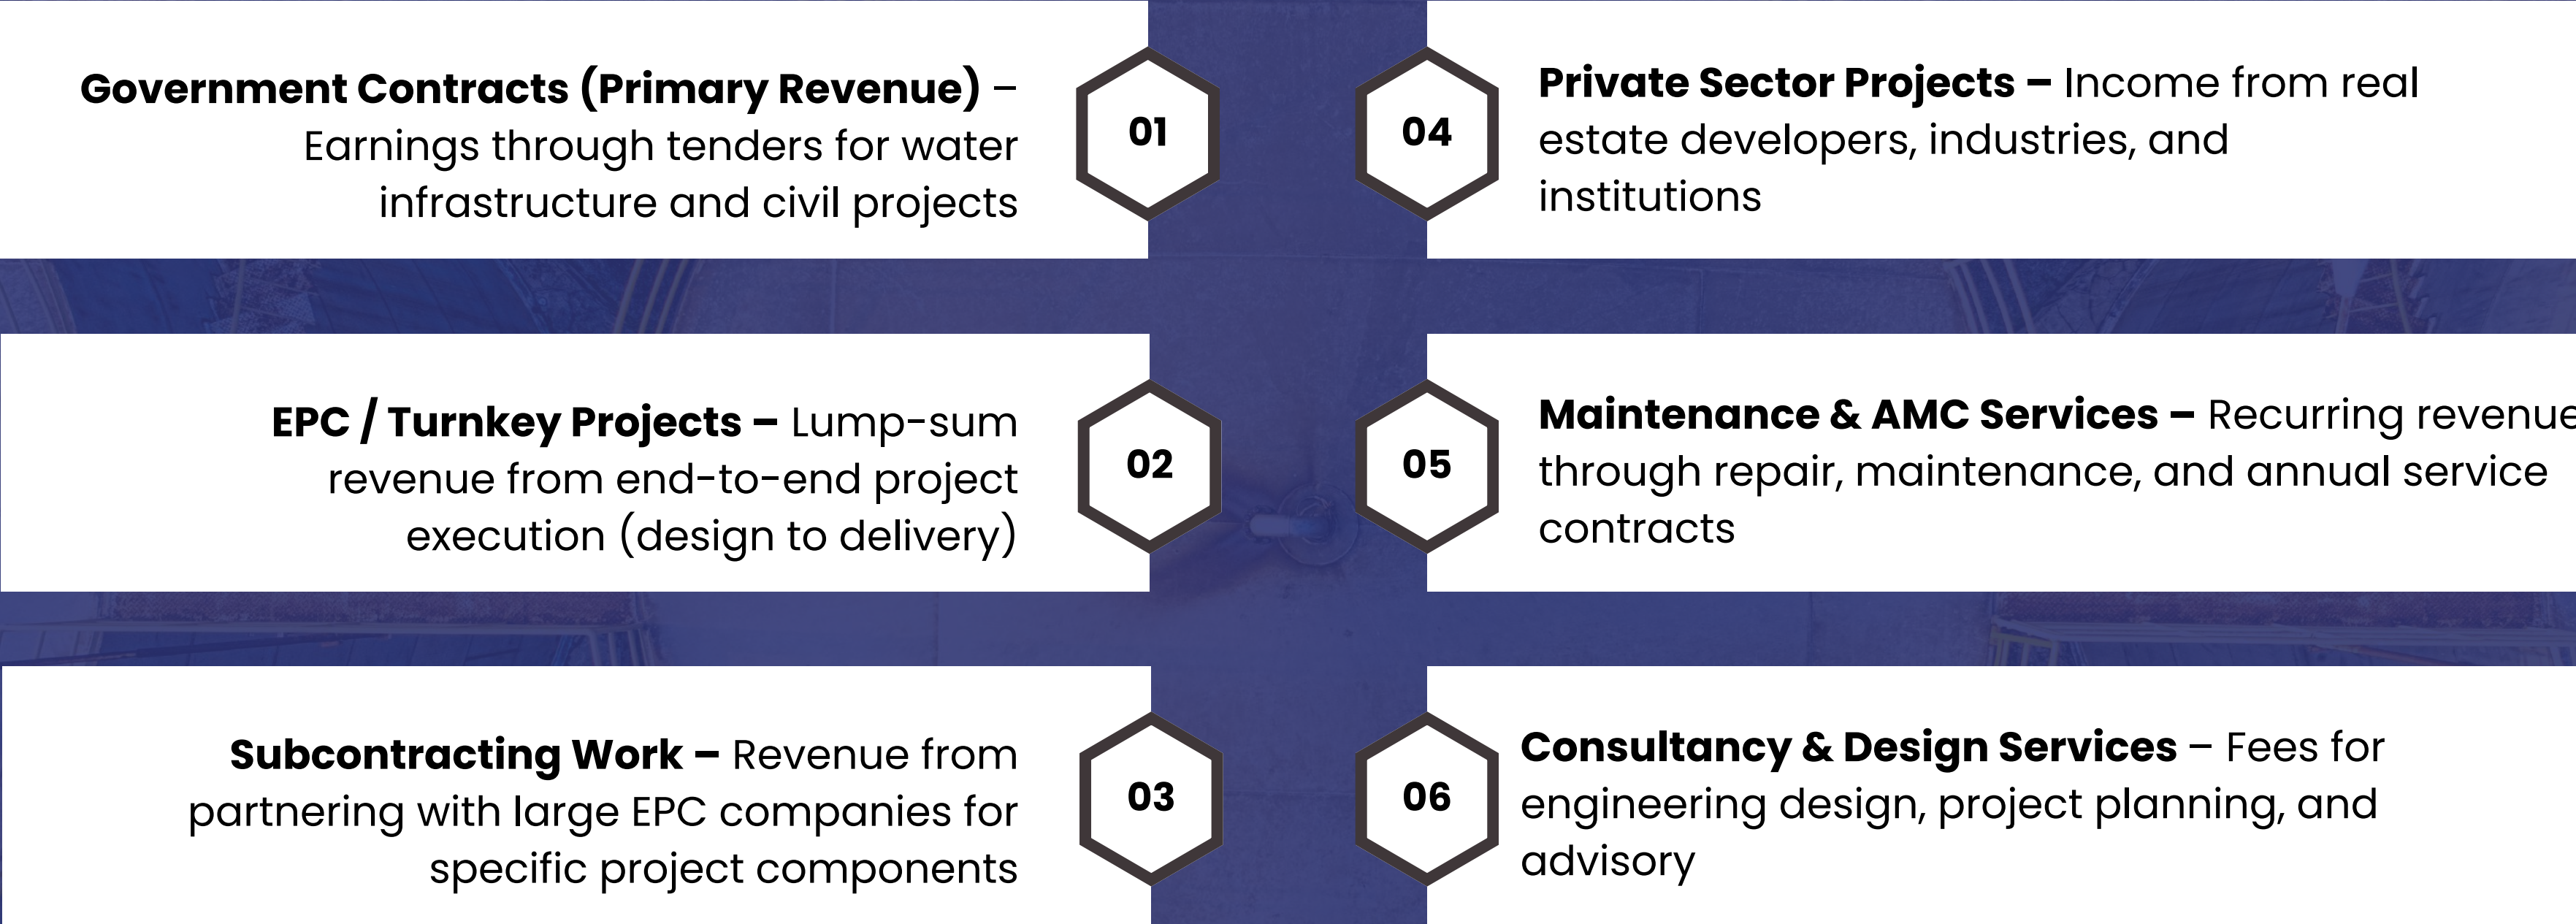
Government Contracts (Primary Revenue) – Earnings through tenders for water infrastructure and civil projects

01

EPC / Turnkey Projects – Lump-sum revenue from end-to-end project execution (design to delivery)

02

Subcontracting Work – Revenue from partnering with large EPC companies for specific project components

03

04

Private Sector Projects – Income from real estate developers, industries, and institutions

05

Maintenance & AMC Services – Recurring revenue through repair, maintenance, and annual service contracts

06

Consultancy & Design Services – Fees for engineering design, project planning, and advisory